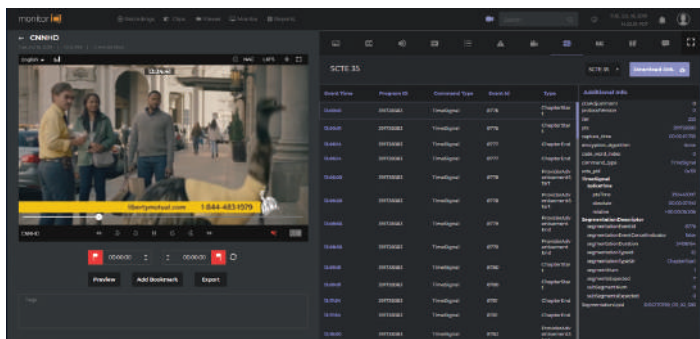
monitor

← CNNHD

English

CLOSED

libertymutual.com 1-844-483-1579

CNNHD

Preview

Add Bookmark

Export

SCTE 35

SCTE 35

Download XML

| Event Time | Program ID | Command Type | Event ID | Type |
|---|---|---|---|---|
| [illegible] | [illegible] | TimeSignal | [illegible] | Chapter Start |
| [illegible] | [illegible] | TimeSignal | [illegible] | Chapter Start |
| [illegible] | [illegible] | TimeSignal | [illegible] | Chapter End |
| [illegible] | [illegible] | TimeSignal | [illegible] | Chapter End |
| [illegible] | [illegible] | TimeSignal | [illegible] | Provider Advertisement Start |
| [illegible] | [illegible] | TimeSignal | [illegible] | Provider Advertisement End |
| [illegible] | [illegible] | TimeSignal | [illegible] | Provider Advertisement End |
| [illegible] | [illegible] | TimeSignal | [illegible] | Provider Advertisement End |
| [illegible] | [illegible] | TimeSignal | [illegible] | Chapter Start |
| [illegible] | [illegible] | TimeSignal | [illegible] | Chapter Start |
| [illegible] | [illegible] | TimeSignal | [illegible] | Chapter End |
| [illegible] | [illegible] | TimeSignal | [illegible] | Chapter End |
| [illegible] | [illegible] | TimeSignal | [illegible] | Provider Advertisement Start |

Additional Info

TimeSignal

SegmentationDescriptor